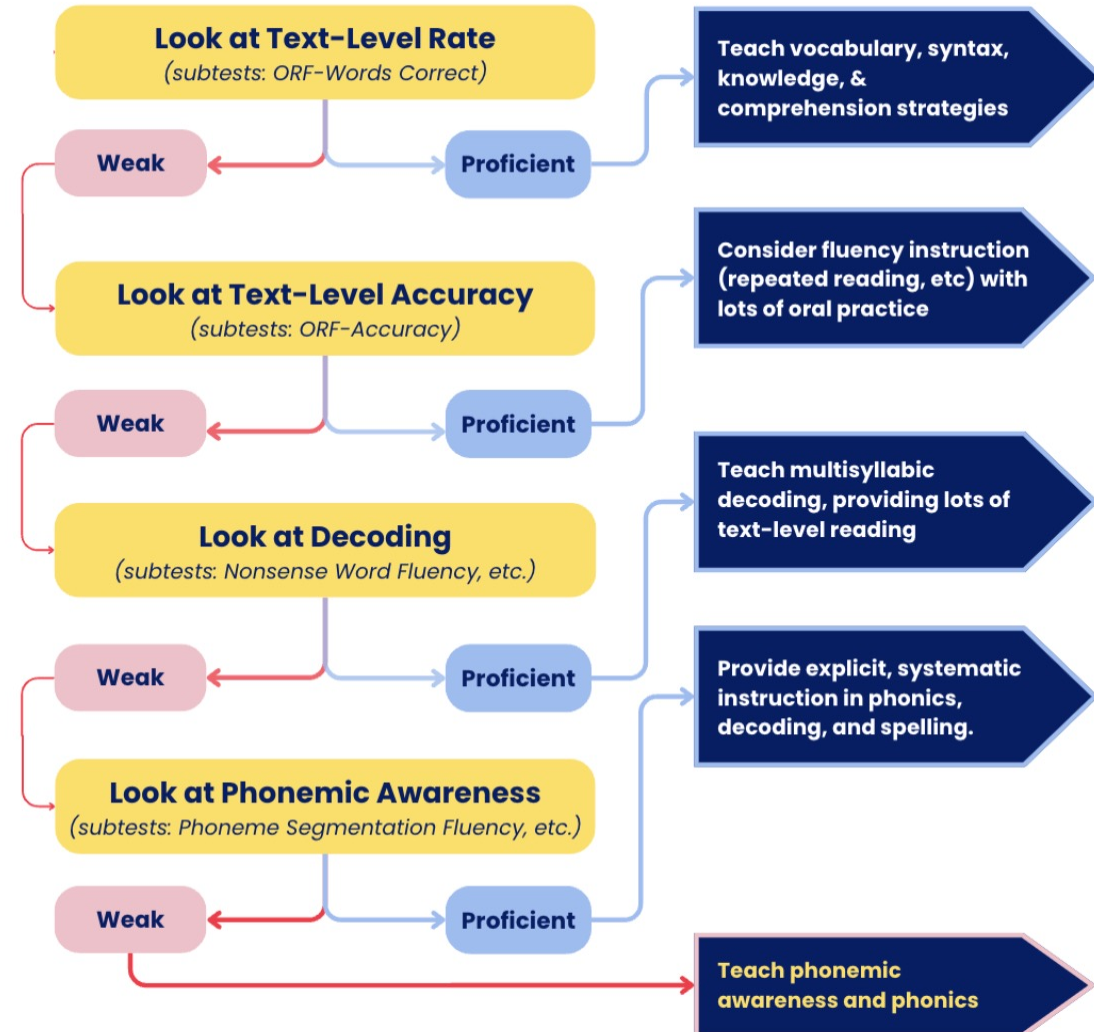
Look at Text-Level Rate
(subtests: ORF-Words Correct)

Weak

Proficient

Teach vocabulary, syntax, knowledge, & comprehension strategies

Look at Text-Level Accuracy
(subtests: ORF-Accuracy)

Weak

Proficient

Consider fluency instruction (repeated reading, etc) with lots of oral practice

Look at Decoding
(subtests: Nonsense Word Fluency, etc.)

Weak

Proficient

Teach multisyllabic decoding, providing lots of text-level reading

Look at Phonemic Awareness
(subtests: Phoneme Segmentation Fluency, etc.)

Weak

Proficient

Provide explicit, systematic instruction in phonics, decoding, and spelling.

Teach phonemic awareness and phonics